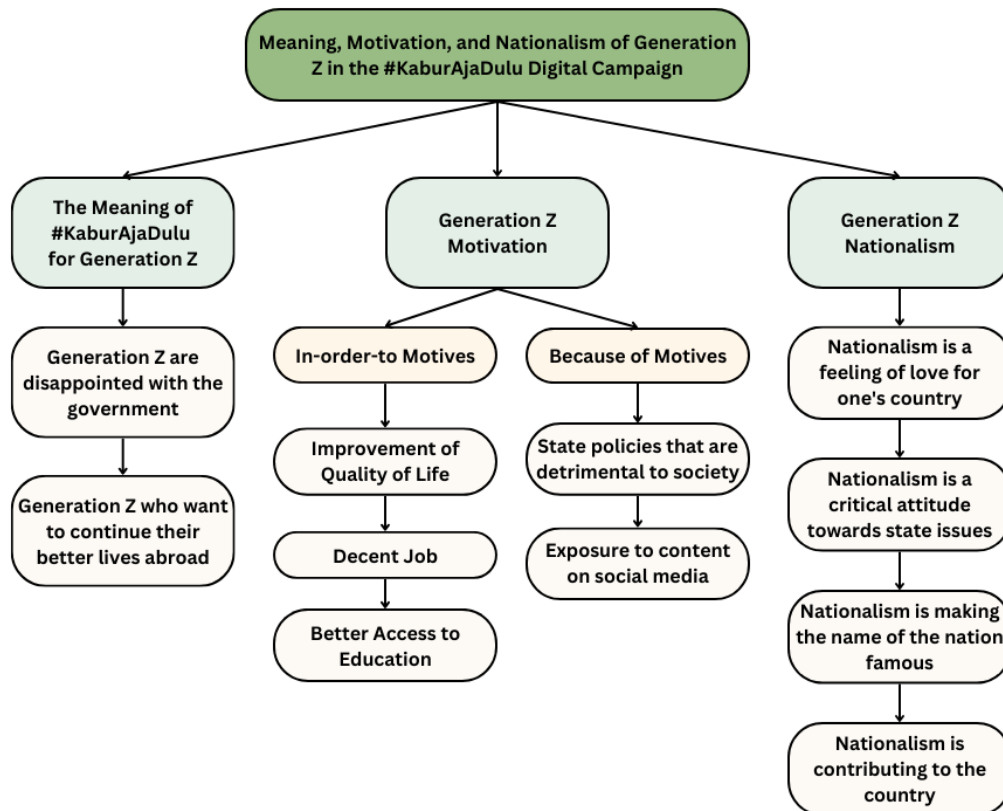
Meaning, Motivation, and Nationalism of Generation Z in the #KaburAjaDulu Digital Campaign

The Meaning of #KaburAjaDulu for Generation Z

Generation Z are disappointed with the government

Generation Z who want to continue their better lives abroad

Generation Z Motivation

In-order-to Motives

Improvement of Quality of Life

Decent Job

Better Access to Education

Because of Motives

State policies that are detrimental to society

Exposure to content on social media

Generation Z Nationalism

Nationalism is a feeling of love for one's country

Nationalism is a critical attitude towards state issues

Nationalism is making the name of the nation famous

Nationalism is contributing to the country